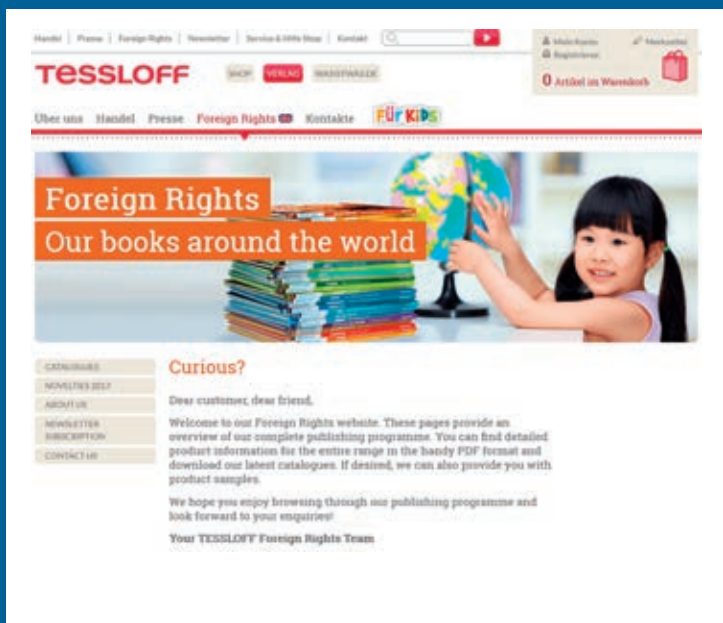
Handel | Presse | Foreign Rights | Newsletter | Service & Hilfe Shop | Kontakt

Mein Konto
Registrieren
Merkzettel

TESSLOFF

SHOP VERLAG WASWASWAS

0 Artikel im Warenkorb

Über uns Handel Presse Foreign Rights Kontakte FÜR KIDS

Foreign Rights
Our books around the world

CATALOGUES
NOVELTIES 2017
ABOUT US
NEWSLETTER SUBSCRIPTION
CONTACT US

Curious?

Dear customer, dear friend,

Welcome to our Foreign Rights website. These pages provide an overview of our complete publishing programme. You can find detailed product information for the entire range in the handy PDF format and download our latest catalogues. If desired, we can also provide you with product samples.

We hope you enjoy browsing through our publishing programme and look forward to your enquiries!

Your TESSLOFF Foreign Rights Team